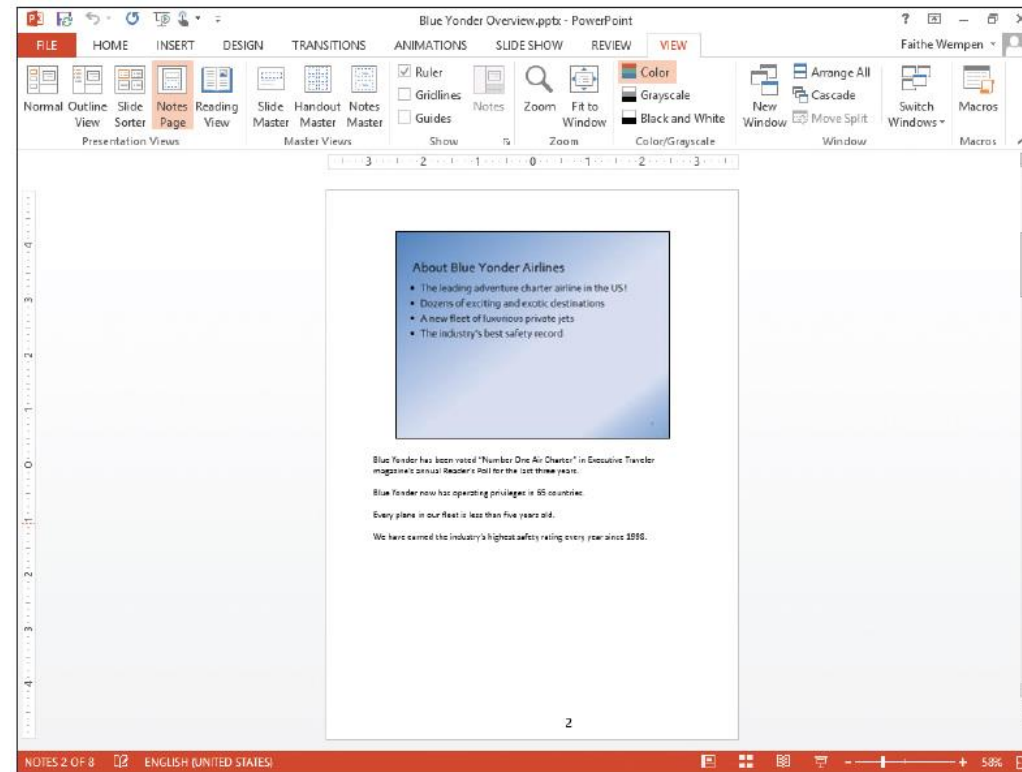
Blue Yonder Overview.pptx - PowerPoint

? – ×

FILE HOME INSERT DESIGN TRANSITIONS ANIMATIONS SLIDE SHOW REVIEW VIEW

Faithe Wempen

Normal Outline View Slide Sorter Notes Page Reading View
Presentation Views

Slide Master Handout Master Notes Master
Master Views

Ruler
Gridlines
Guides
Show

Notes

Zoom Fit to Window
Zoom

Color
Grayscale
Black and White
Color/Grayscale

New Window
Arrange All
Cascade
Move Split
Switch Windows
Window

Macros
Macros

3 2 1 0 1 2 3

About Blue Yonder Airlines

- The leading adventure charter airline in the US!
- Dozens of exciting and exotic destinations
- A new fleet of luxurious private jets
- The industry's best safety record

Blue Yonder has been voted "Number One Air Charter" in Executive Traveler magazine's annual Reader's Poll for the last three years.

Blue Yonder now has operating privileges in 55 countries.

Every plane in our fleet is less than five years old.

We have earned the industry's highest safety rating every year since 1998.

2

NOTES 2 OF 8 ENGLISH (UNITED STATES) 58%